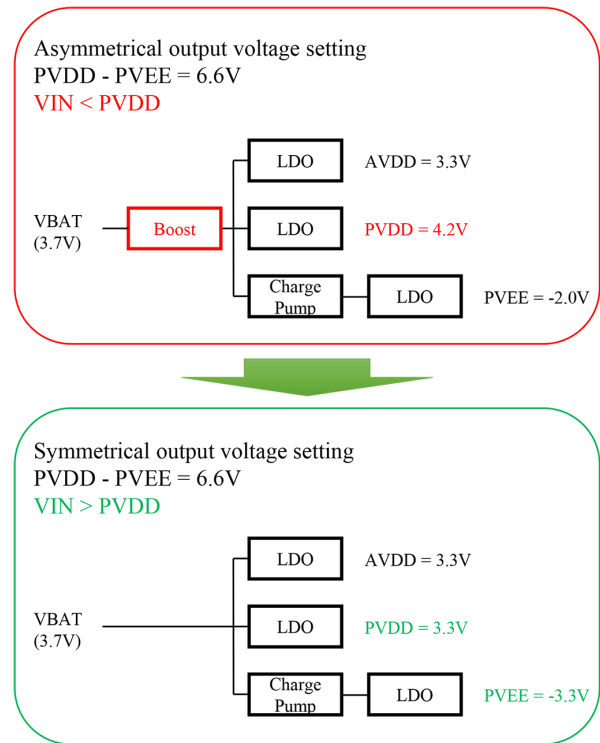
Asymmetrical output voltage setting
PVDD - PVEE = 6.6V
VIN < PVDD

VBAT
(3.7V)

Boost

LDO

AVDD = 3.3V

LDO

PVDD = 4.2V

Charge Pump

LDO

PVEE = -2.0V

Symmetrical output voltage setting
PVDD - PVEE = 6.6V
VIN > PVDD

VBAT
(3.7V)

LDO

AVDD = 3.3V

LDO

PVDD = 3.3V

Charge Pump

LDO

PVEE = -3.3V